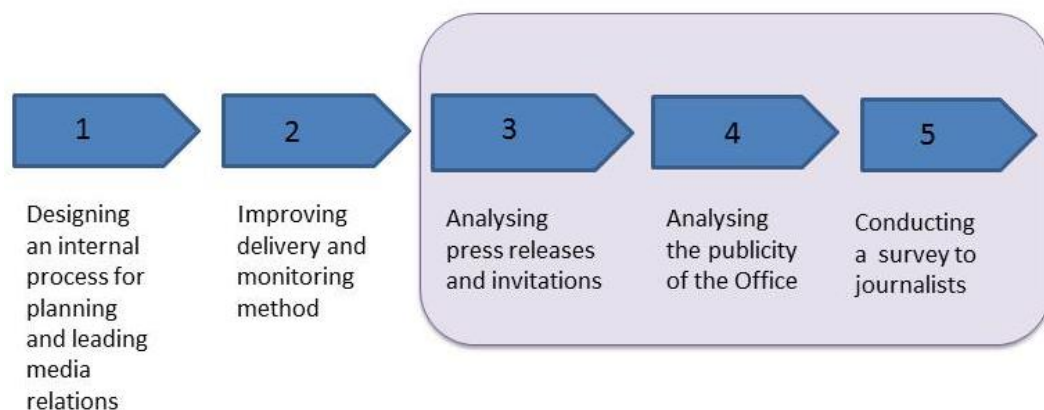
1

Designing an internal process for planning and leading media relations

2

Improving delivery and monitoring method

3

Analysing press releases and invitations

4

Analysing the publicity of the Office

5

Conducting a survey to journalists